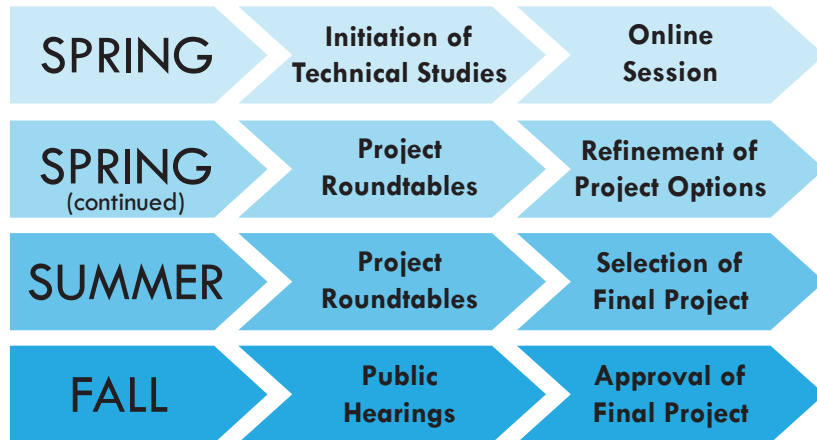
SPRING

Initiation of Technical Studies

Online Session

SPRING (continued)

Project Roundtables

Refinement of Project Options

SUMMER

Project Roundtables

Selection of Final Project

FALL

Public Hearings

Approval of Final Project